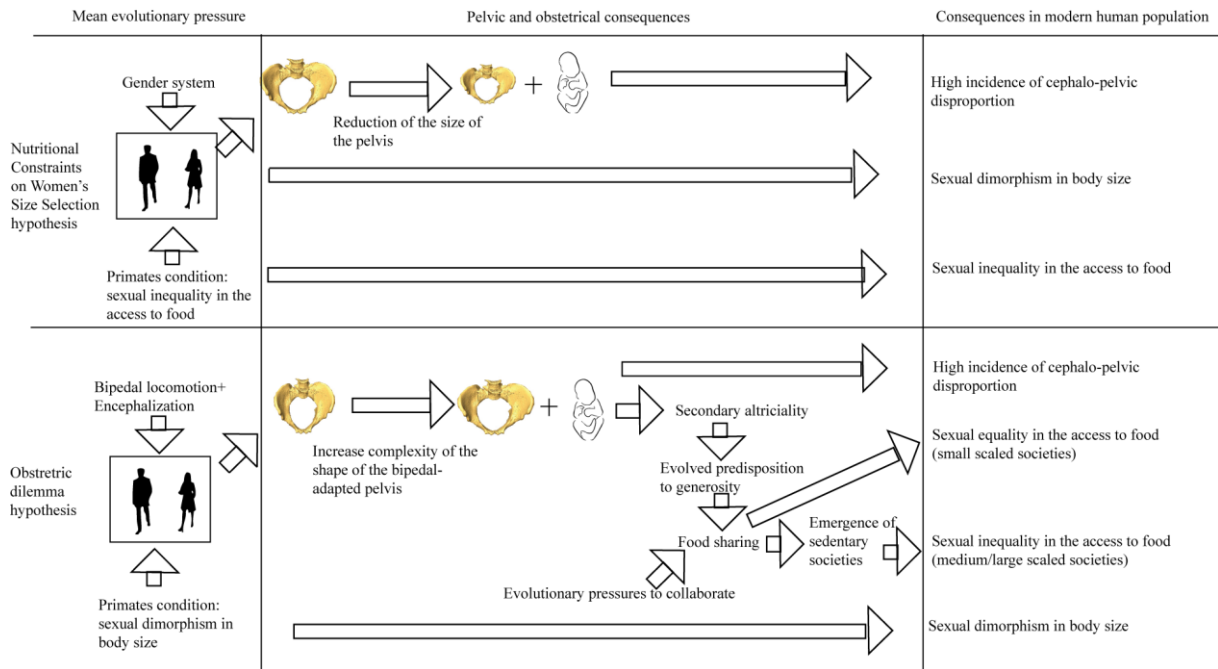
Mean evolutionary pressure

Pelvic and obstetrical consequences

Consequences in modern human population

Nutritional Constraints on Women's Size Selection hypothesis

Gender system

Reduction of the size of the pelvis

High incidence of cephalo-pelvic disproportion

Sexual dimorphism in body size

Primates condition: sexual inequality in the access to food

Sexual inequality in the access to food

Obstretric dilemma hypothesis

Bipedal locomotion+ Encephalization

Increase complexity of the shape of the bipedal-adapted pelvis

High incidence of cephalo-pelvic disproportion

Secondary altriciality

Evolved predisposition to generosity

Sexual equality in the access to food (small scaled societies)

Food sharing

Emergence of sedentary societies

Sexual inequality in the access to food (medium/large scaled societies)

Evolutionary pressures to collaborate

Primates condition: sexual dimorphism in body size

Sexual dimorphism in body size